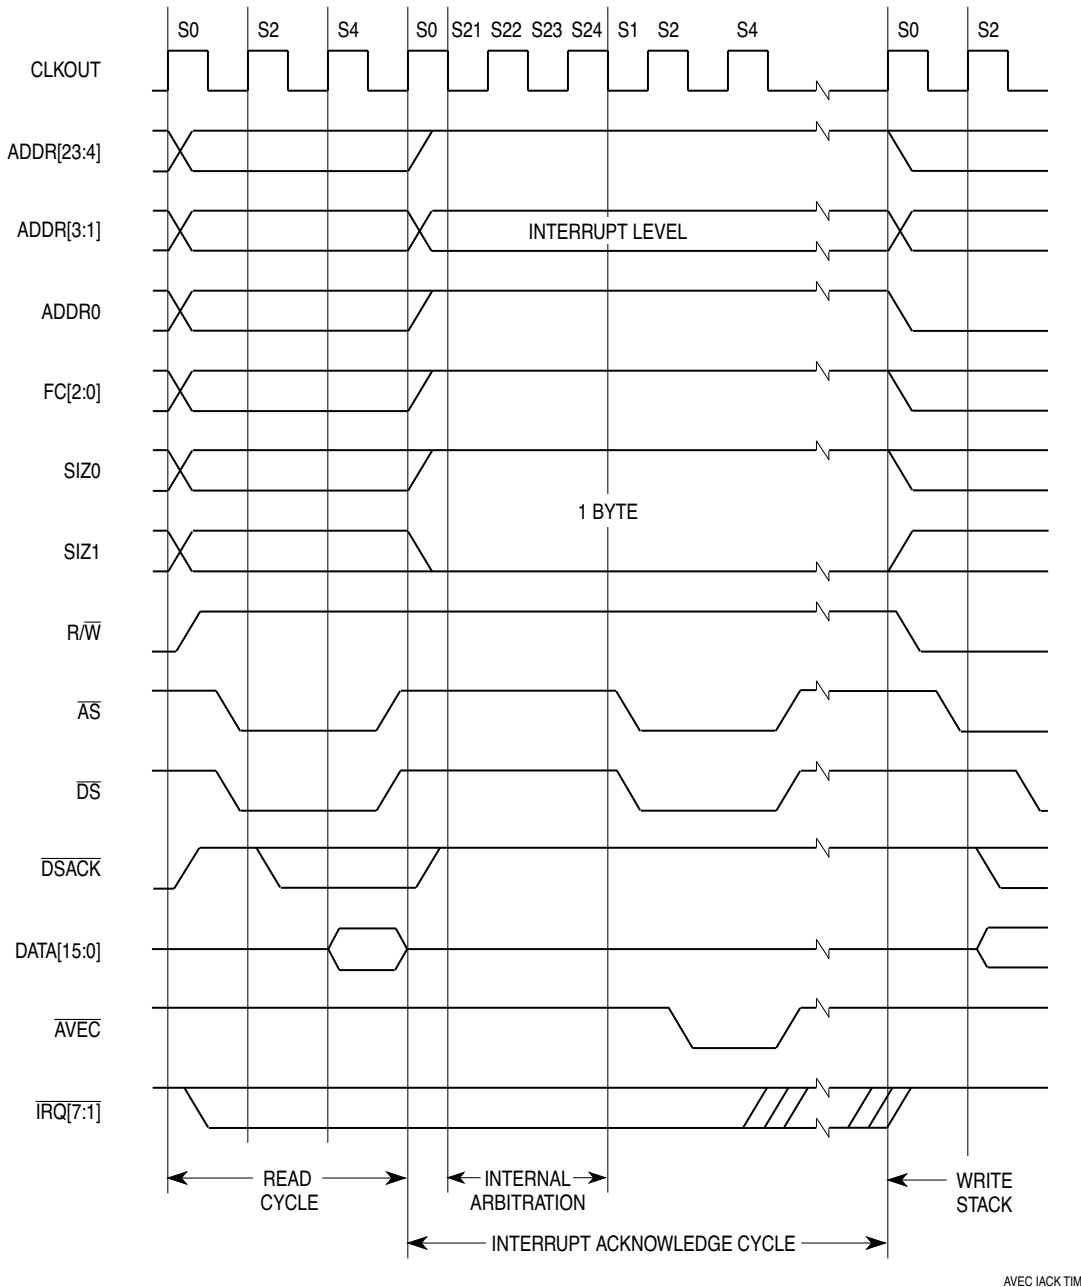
S0 S2 S4 S0 S21 S22 S23 S24 S1 S2 S4 S0 S2

CLKOUT

ADDR[23:4]

ADDR[3:1]

INTERRUPT LEVEL

ADDR0

FC[2:0]

SIZ0

1 BYTE

SIZ1

R/$\overline{W}$

$\overline{AS}$

$\overline{DS}$

$\overline{DSACK}$

DATA[15:0]

$\overline{AVEC}$

$\overline{IRQ[7:1]}$

READ CYCLE

INTERNAL ARBITRATION

WRITE STACK

INTERRUPT ACKNOWLEDGE CYCLE

AVEC IACK TIM